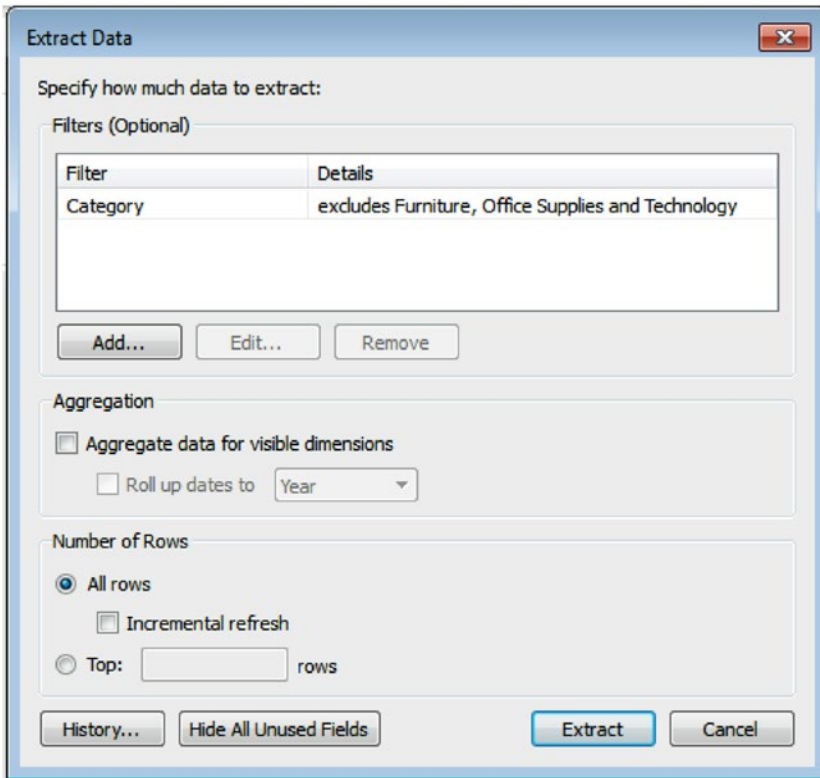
Extract Data

Specify how much data to extract:

Filters (Optional)

| Filter | Details |
|---|---|
| Category | excludes Furniture, Office Supplies and Technology |

Add... Edit... Remove

Aggregation

Aggregate data for visible dimensions

Roll up dates to Year

Number of Rows

All rows

Incremental refresh

Top: rows

History... Hide All Unused Fields Extract Cancel